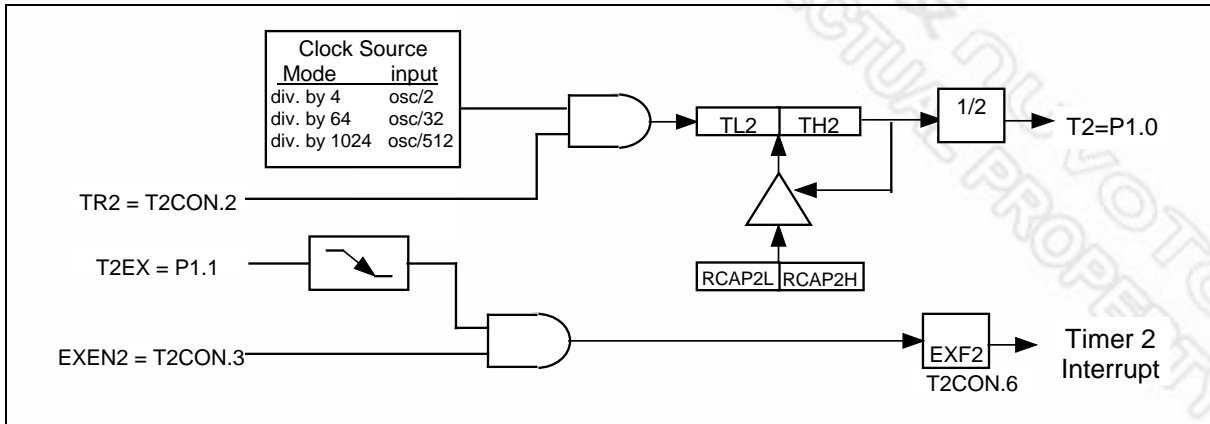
| Mode | input |
|---|---|
| div. by 4 | osc/2 |
| div. by 64 | osc/32 |
| div. by 1024 | osc/512 |

Clock Source

TL2 TH2

1/2

T2=P1.0

TR2 = T2CON.2

T2EX = P1.1

RCAP2L RCAP2H

EXEN2 = T2CON.3

EXF2

T2CON.6

Timer 2 Interrupt

NUVOTON ELECTRONIC INTELLECTUAL PROPERTY